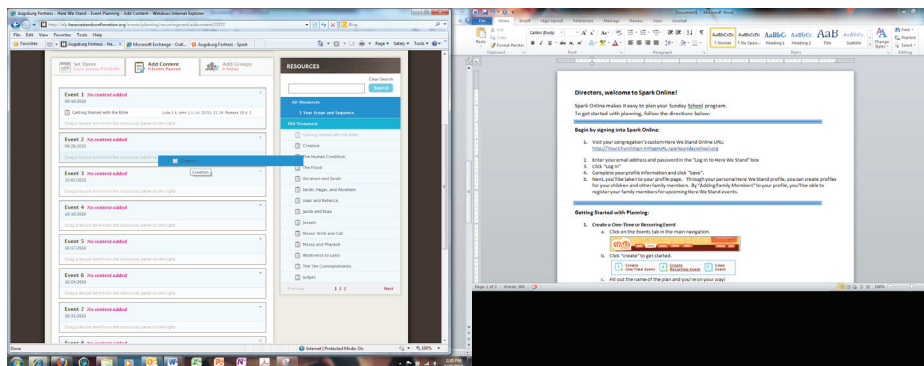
Augsburg Fortress - Here We Stand - Event Planning - Add Content - Windows Internet Explorer

http://...herestandconfirmation.org/events/planning/...

Bing

File Edit View Favorites Tools Help

Favorites | Augsburg Fortress - He... | Microsoft Exchange - Outl... | Augsburg Fortress - Spark

Page Safety Tools

Set Dates
Every Sunday 9:00 PM

Add Content
6 Events Planned

Add Groups
0 Added

RESOURCES

Clear Search

Search

All Resources

1 Year Scope and Sequence

Old Testament

Getting Started with the Bible

Creation

The Human Condition

The Flood

Abraham and Sarah

Sarah, Hagar, and Abraham

Isaac and Rebecca

Jacob and Esau

Joseph

Moses' Birth and Call

Moses and Pharaoh

Wilderness to Land

The Ten Commandments

Judges

Previous 1 2 3 Next

Event 1 No content added
09/19/2010

Getting Started with the Bible

Luke 1:4; John 1:1-14; 20:31; 21:24; Romans 15:4; 2...

Drag a lesson here from the resources panel on the right

Event 2 No content added
09/26/2010

Drag a lesson here from the resources panel on the right

Creation

Creation

Event 3 No content added
10/03/2010

Drag a lesson here from the resources panel on the right

Event 4 No content added
10/10/2010

Drag a lesson here from the resources panel on the right

Event 5 No content added
10/17/2010

Drag a lesson here from the resources panel on the right

Event 6 No content added
10/24/2010

Drag a lesson here from the resources panel on the right

Event 7 No content added
10/31/2010

Drag a lesson here from the resources panel on the right

Event 8 No content added

Done

Internet | Protected Mode: On

100%

Document1 - Microsoft Word

File Home Insert Page Layout References Mailings Review View Add-Ins

Cut
Copy
Format Painter

Paste

Clipboard

Calibri (Body)

Font

Paragraph

AaBbCcDc
¶ Normal

AaBbCcDc
¶ No Spaci...

AaBbCc
Heading 1

AaBbCc
Heading 2

AaB
Title

AaBbCc
Subtitle

Change Styles

Styles

Find
Replace
Select

Editing

Directors, welcome to Spark Online!

Spark Online makes it easy to plan your Sunday School program.
To get started with planning, follow the directions below:

Begin by signing into Spark Online:

1. Visit your congregation's custom Here We Stand URL:
http://YourChurchName.HereWeStand...

2. Enter your email address and password in the "Log in to Here We Stand" box
3. Click "Log in"
4. Complete your profile information and click "Save".
5. Next, you'll be taken to your profile page. Through your personal Here We Stand profile, you can create profiles for your children and other family members. By "Adding Family Members" to your profile, you'll be able to register your family members for upcoming Here We Stand events.

Getting Started with Planning:

1. Create a One-Time or Recurring Event
a. Click on the Events tab in the main navigation.

b. Click "create" to get started.

Create One-Time Event

Create Recurring Event

Copy Event

c. Fill out the name of the plan and you're on your way!

Page: 1 of 2 | Words: 300

100%